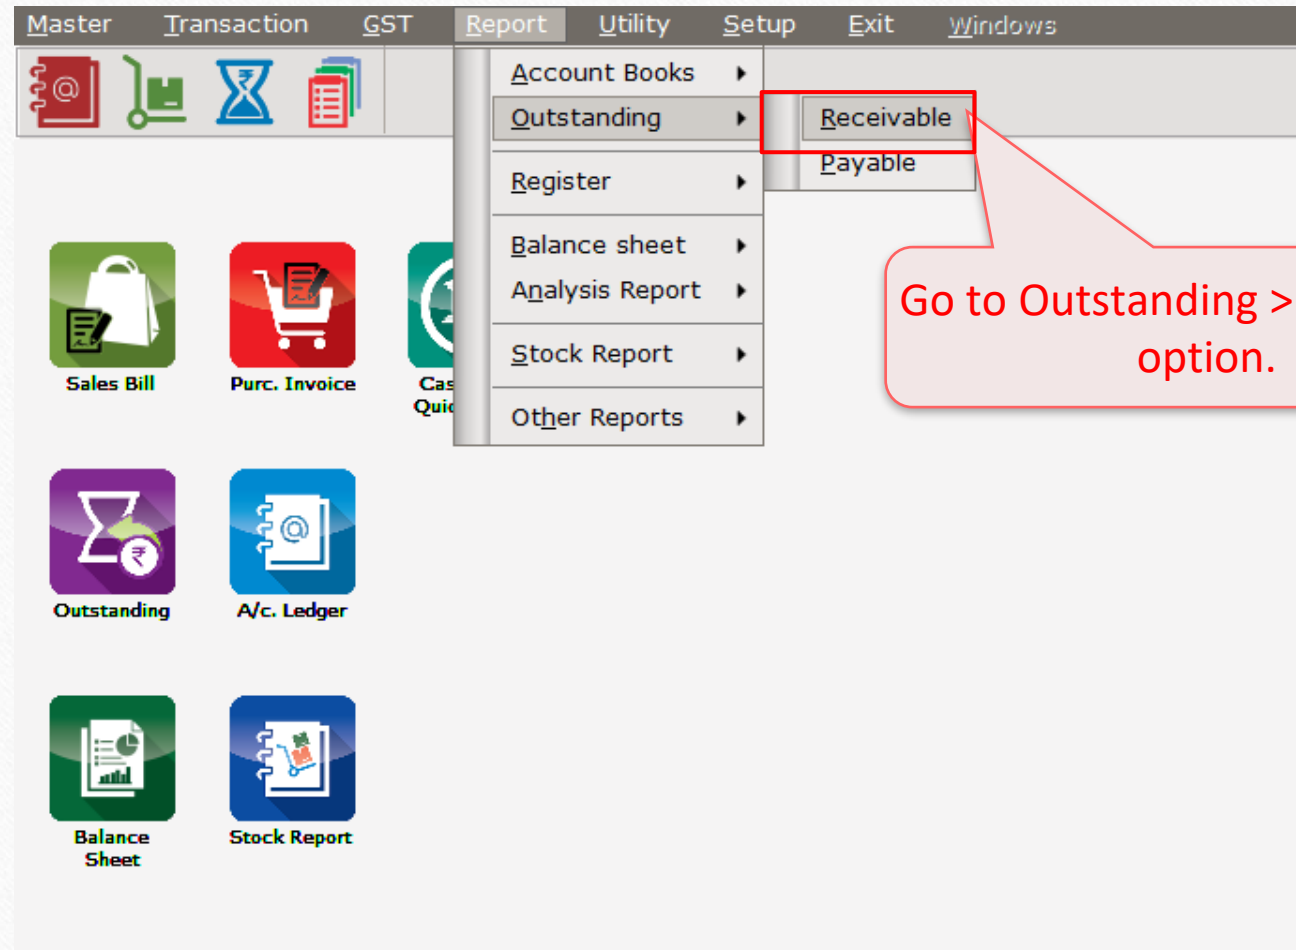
Master Transaction GST Report Utility Setup Exit Windows

Account Books
Outstanding
Register
Balance sheet
Analysis Report
Stock Report
Other Reports

Receivable
Payable

Go to Outstanding > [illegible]
option.

Sales Bill
Purc. Invoice
Cas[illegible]
Qui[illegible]

Outstanding
A/c. Ledger

Balance Sheet
Stock Report